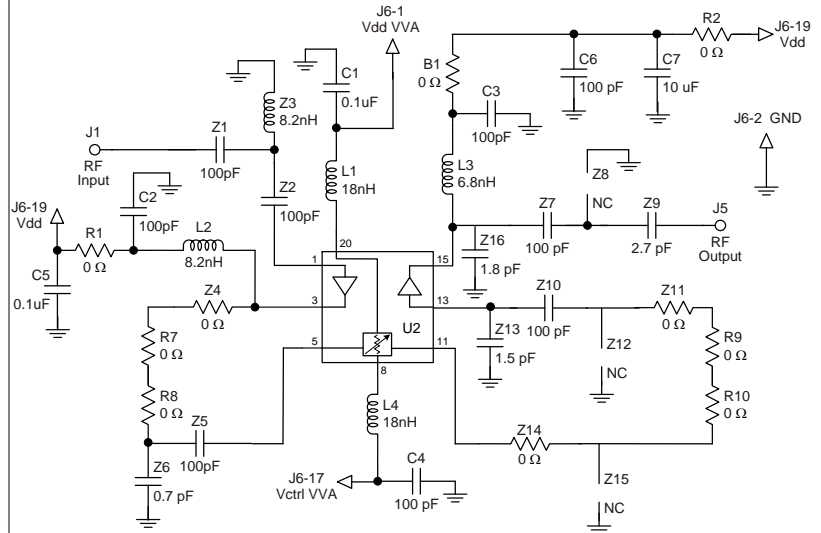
J6-1
Vdd VVA

J6-19
Vdd

R2
0 Ω

B1
0 Ω

C6
100 pF

C7
10 uF

C1
0.1uF

C3
100pF

Z3
8.2nH

J6-2 GND

J1
RF
Input

Z1
100pF

L1
18nH

L3
6.8nH

Z8

C2
100pF

Z2
100pF

NC

J6-19
Vdd

Z7
100 pF

Z9
2.7 pF

J5
RF
Output

R1
0 Ω

L2
8.2nH

20

1

15

Z16
1.8 pF

C5
0.1uF

Z4
0 Ω

3

13

Z10
100 pF

Z11
0 Ω

R7
0 Ω

5

U2

11

Z13
1.5 pF

Z12

R9
0 Ω

8

NC

R8
0 Ω

L4
18nH

R10
0 Ω

Z5
100pF

Z14
0 Ω

Z6
0.7 pF

J6-17
Vctrl VVA

C4
100 pF

Z15

NC